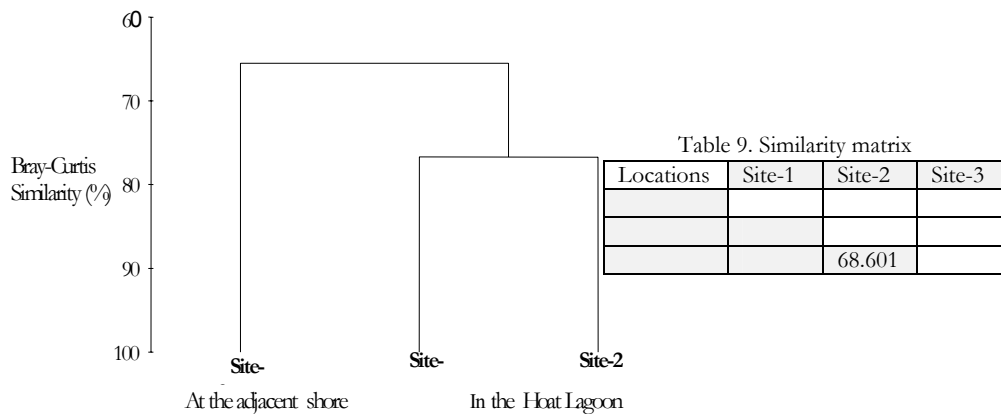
60

70

Bray-Curtis Similarity (%) 80

90

100

Site-

Site-

Site-2

At the adjacent shore

In the Hoat Lagoon

Table 9. Similarity matrix

| Locations | Site-1 | Site-2 | Site-3 |
|---|---|---|---|
| | | | |
| | | | |
| | | 68.601 | |